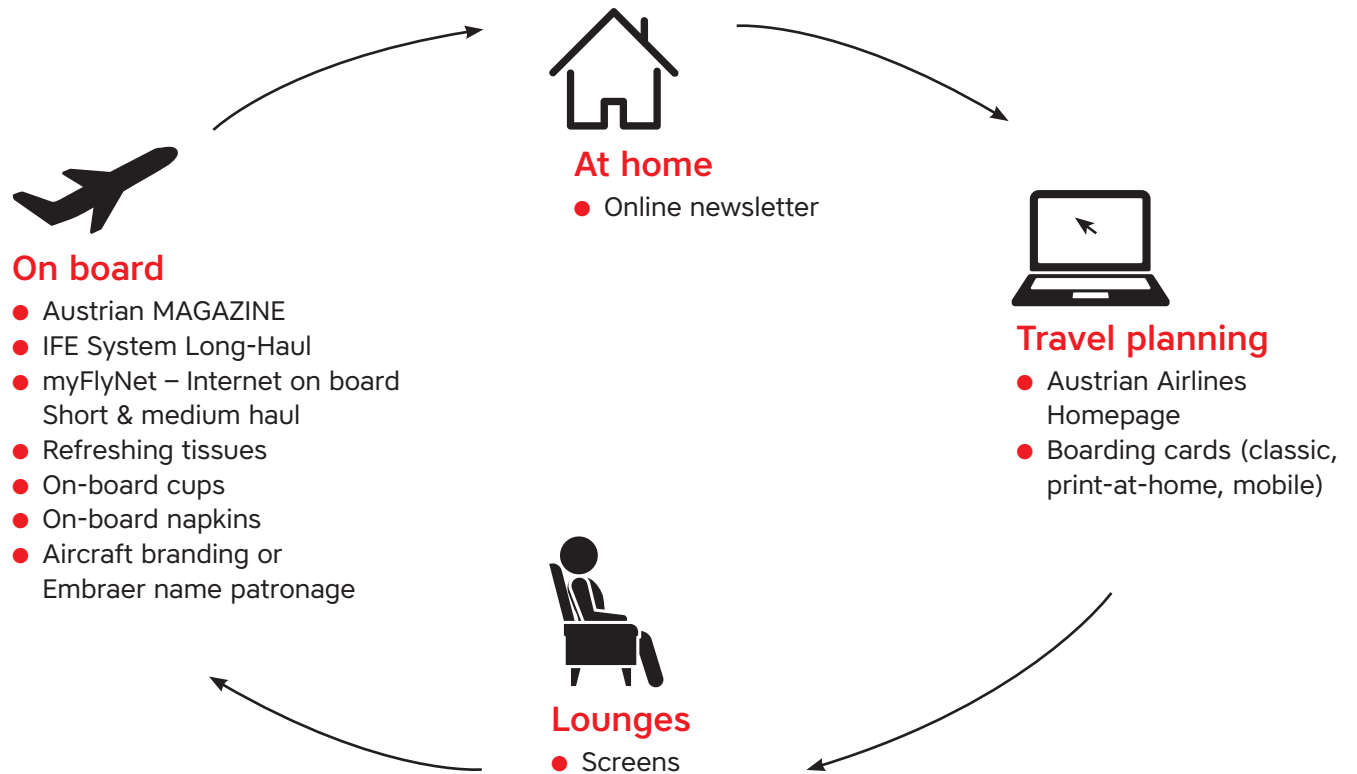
At home
- Online newsletter

Travel planning
- Austrian Airlines Homepage
- Boarding cards (classic, print-at-home, mobile)

Lounges
- Screens

On board
- Austrian MAGAZINE
- IFE System Long-Haul
- myFlyNet – Internet on board Short & medium haul
- Refreshing tissues
- On-board cups
- On-board napkins
- Aircraft branding or Embraer name patronage